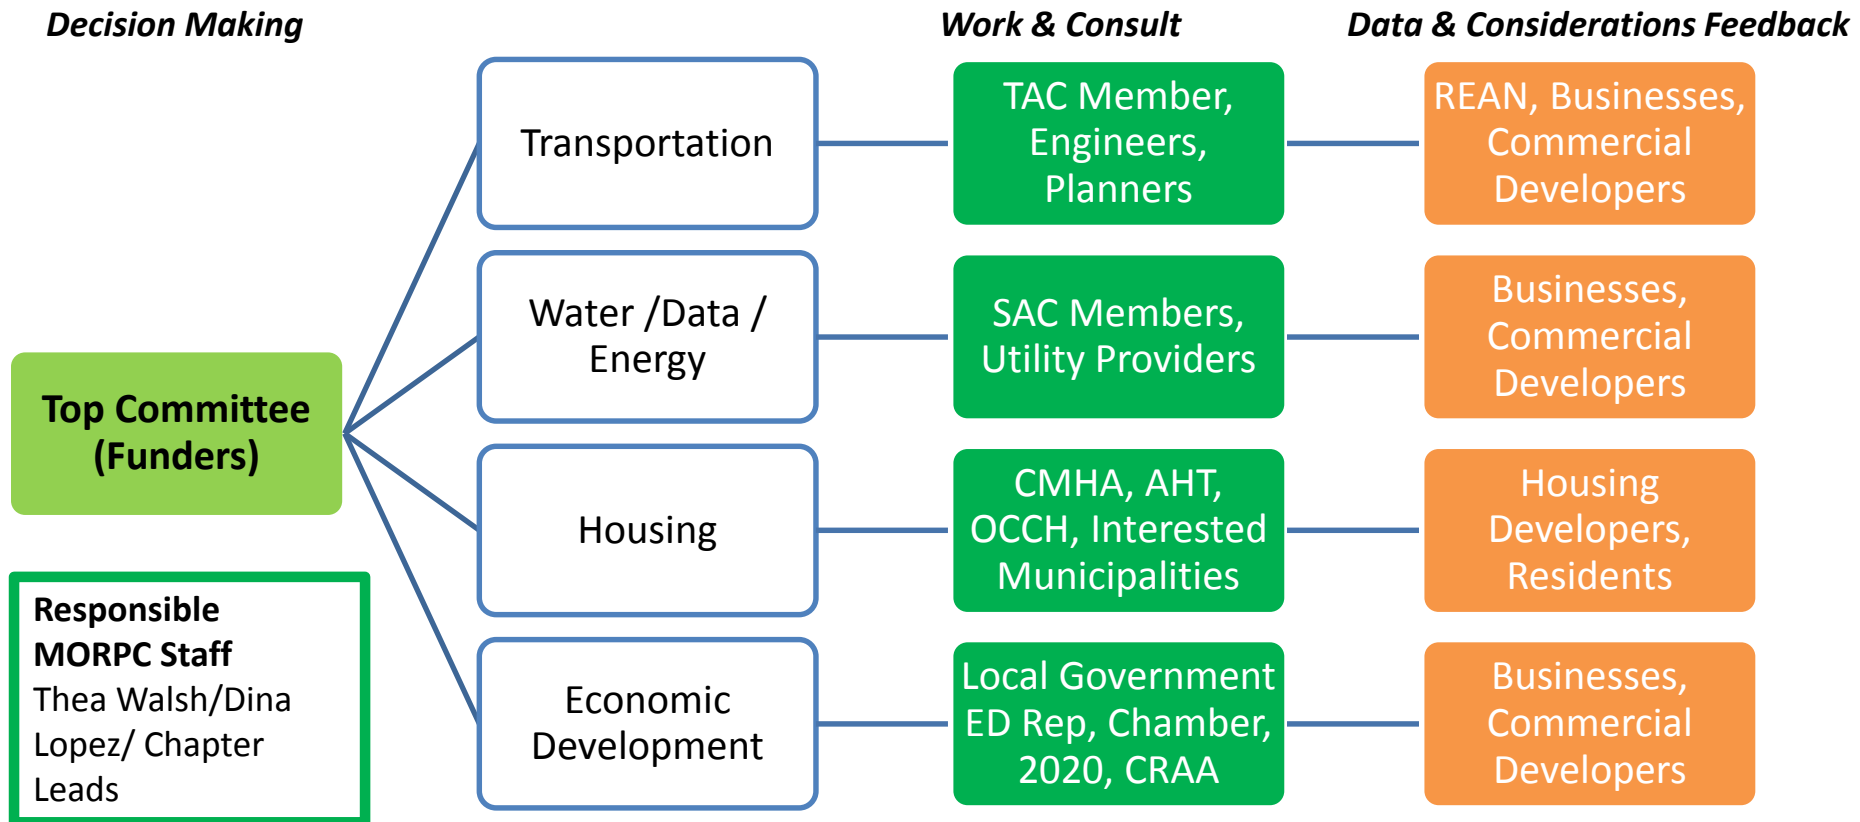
Decision Making

Work & Consult

Data & Considerations Feedback

Top Committee (Funders)

Responsible MORPC Staff
Thea Walsh/Dina Lopez/ Chapter Leads

Transportation

TAC Member, Engineers, Planners

REAN, Businesses, Commercial Developers

Water /Data / Energy

SAC Members, Utility Providers

Businesses, Commercial Developers

Housing

CMHA, AHT, OCCH, Interested Municipalities

Housing Developers, Residents

Economic Development

Local Government ED Rep, Chamber, 2020, CRAA

Businesses, Commercial Developers